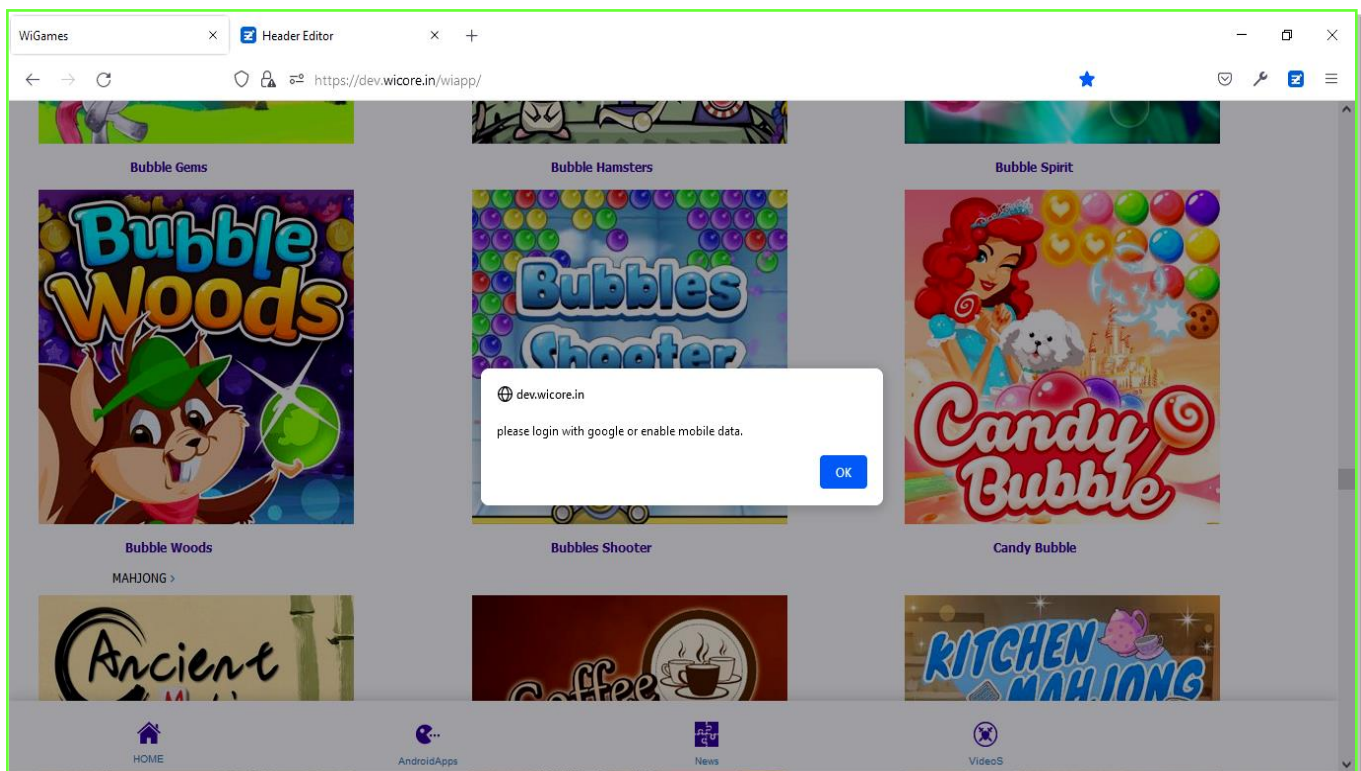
WiGames
Header Editor
https://dev.wicore.in/wiapp/

Bubble Gems
Bubble Hamsters
Bubble Spirit

Bubble Woods
Bubbles Shooter
Candy Bubble

dev.wicore.in
please login with google or enable mobile data.
OK

Bubble Woods
Bubbles Shooter
Candy Bubble

MAHJONG >

Ancient
Coffee
KITCHEN MAHJONG

HOME
AndroidApps
News
VideoS